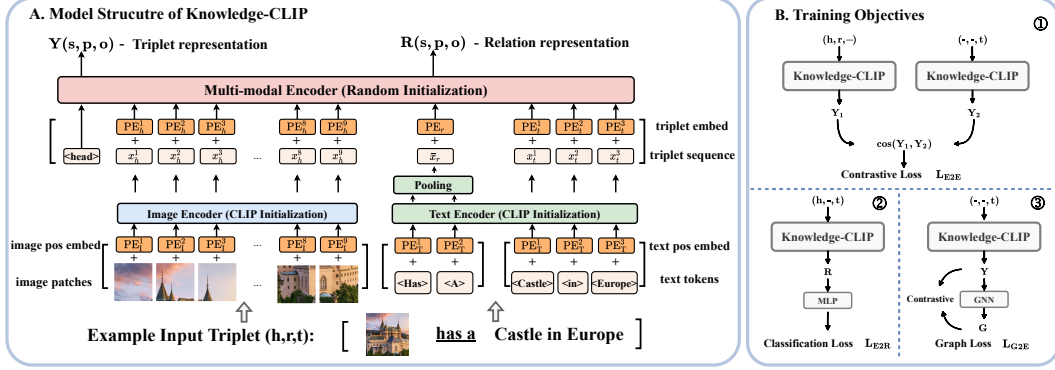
A. Model Strucutre of Knowledge-CLIP

$\mathbf{Y(s,p,o)}$ - Triplet representation

$\mathbf{R(s,p,o)}$ - Relation representation

Multi-modal Encoder (Random Initialization)

$PE_h^1$ $PE_h^2$ $PE_h^3$ ... $PE_h^8$ $PE_h^9$ $PE_r$ $PE_t^1$ $PE_t^2$ $PE_t^3$ triplet embed

<head> $x_h^1$ $x_h^2$ $x_h^3$ ... $x_h^8$ $x_h^9$ $\bar{x}_r$ $x_t^1$ $x_t^2$ $x_t^3$ triplet sequence

Pooling

Image Encoder (CLIP Initialization)

Text Encoder (CLIP Initialization)

image pos embed $PE_i^1$ $PE_i^2$ $PE_i^3$ ... $PE_i^8$ $PE_i^9$

image patches

$PE_T^1$ $PE_T^2$ $PE_T^1$ $PE_T^2$ $PE_T^3$ text pos embed

<Has> <A> <Castle> <in> <Europe> text tokens

Example Input Triplet (h,r,t): [ has a Castle in Europe ]

B. Training Objectives

①

(h, r, –) (·, ·, t)

Knowledge-CLIP Knowledge-CLIP

$Y_1$ $Y_2$

$\cos(Y_1, Y_2)$

Contrastive Loss $L_{E2E}$

②

(h, ·, t)

Knowledge-CLIP

R

MLP

Classification Loss $L_{E2R}$

③

(·, ·, t)

Knowledge-CLIP

Y

Contrastive GNN

G

Graph Loss $L_{G2E}$